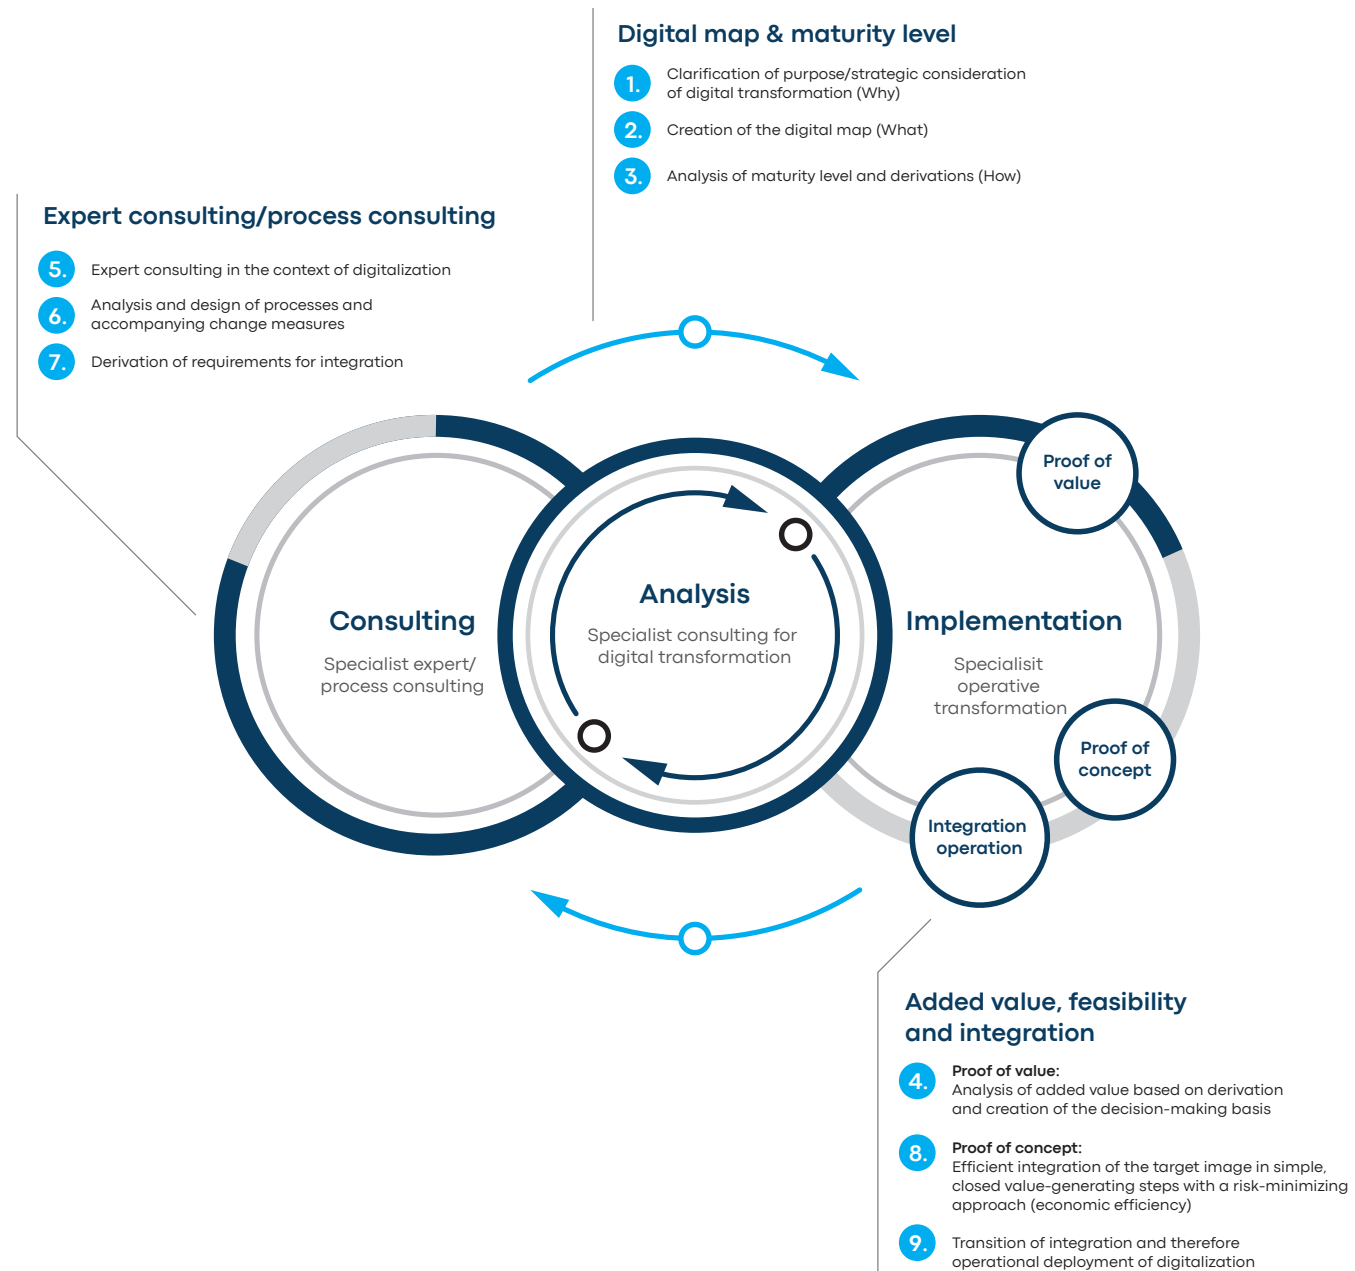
Digital map & maturity level

1. Clarification of purpose/strategic consideration of digital transformation (Why)

2. Creation of the digital map (What)

3. Analysis of maturity level and derivations (How)

Expert consulting/process consulting

5. Expert consulting in the context of digitalization

6. Analysis and design of processes and accompanying change measures

7. Derivation of requirements for integration

Consulting

Specialist expert/ process consulting

Analysis

Specialist consulting for digital transformation

Implementation

Specialisit operative transformation

Proof of value

Proof of concept

Integration operation

Added value, feasibility and integration

4. Proof of value:
Analysis of added value based on derivation and creation of the decision-making basis

8. Proof of concept:
Efficient integration of the target image in simple, closed value-generating steps with a risk-minimizing approach (economic efficiency)

9. Transition of integration and therefore operational deployment of digitalization